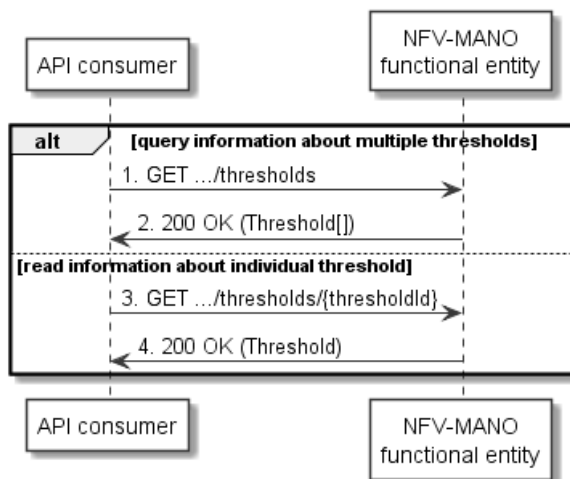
API consumer

NFV-MANO functional entity

alt

[query information about multiple thresholds]

1. GET .../thresholds

2. 200 OK (Threshold[])

[read information about individual threshold]

3. GET .../thresholds/{thresholdId}

4. 200 OK (Threshold)

API consumer

NFV-MANO functional entity